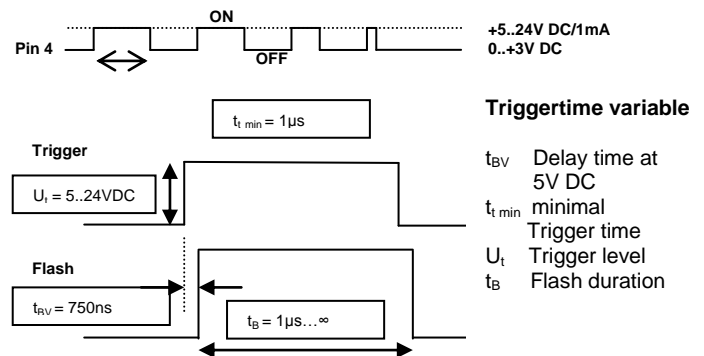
ON

Pin 4

OFF

+5..24V DC/1mA
0..+3V DC

$t_{t\ min} = 1\mu s$

Triggertime variable

Trigger

$U_{t} = 5..24VDC$

Flash

$t_{RV} = 750ns$

$t_{B} = 1\mu s\ldots\infty$

$t_{BV}$ Delay time at 5V DC
$t_{t\ min}$ minimal Trigger time
$U_{t}$ Trigger level
$t_{B}$ Flash duration